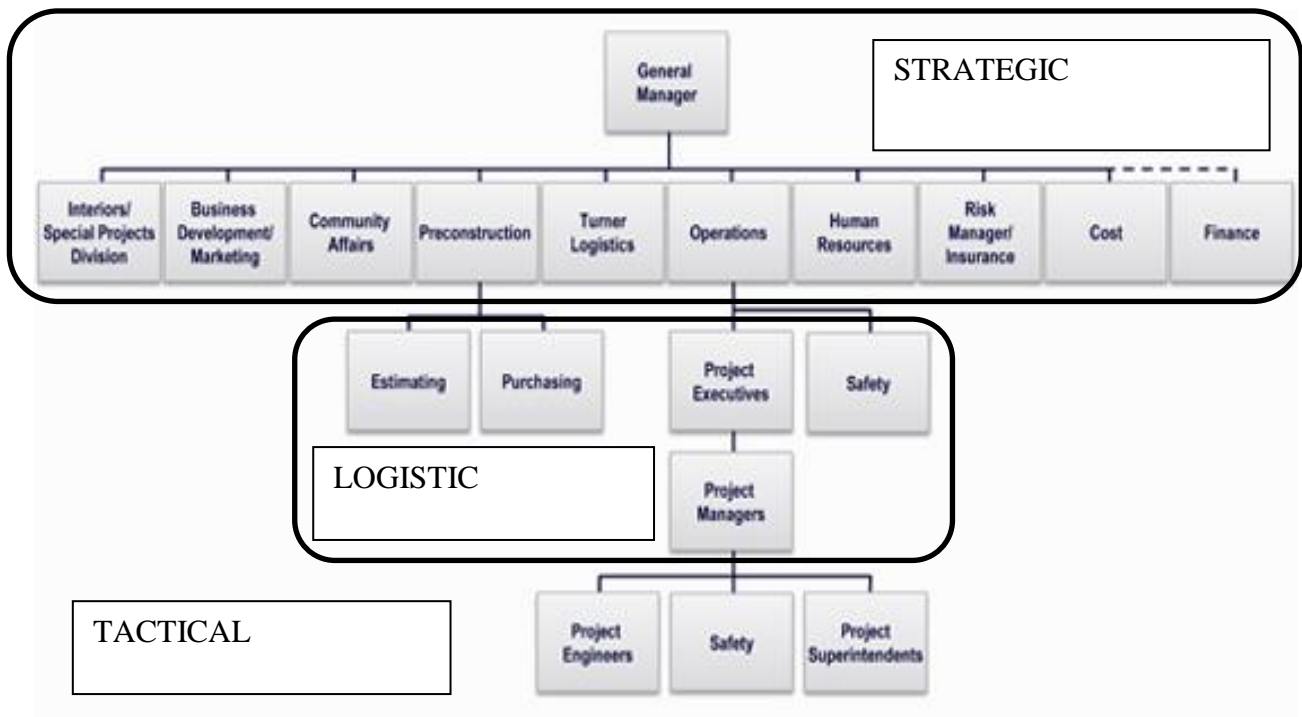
General Manager

STRATEGIC

Interiors/ Special Projects Division

Business Development/ Marketing

Community Affairs

Preconstruction

Turner Logistics

Operations

Human Resources

Risk Manager/ Insurance

Cost

Finance

Estimating

Purchasing

Project Executives

Safety

LOGISTIC

Project Managers

TACTICAL

Project Engineers

Safety

Project Superintendents